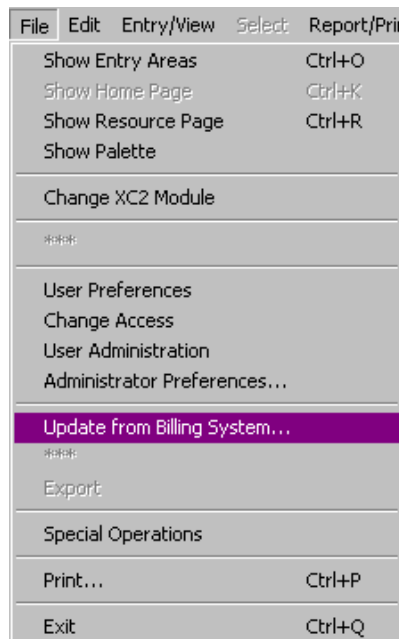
File Edit Entry/View Select Report/Pri

Show Entry Areas Ctrl+O
Show Home Page Ctrl+K
Show Resource Page Ctrl+R
Show Palette

Change XC2 Module

***

User Preferences
Change Access
User Administration
Administrator Preferences...

Update from Billing System...
***
Export

Special Operations

Print... Ctrl+P

Exit Ctrl+Q